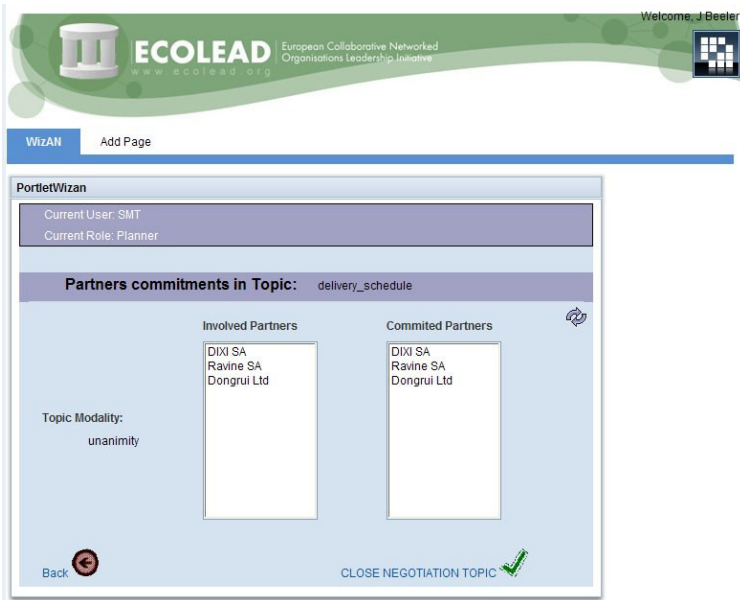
Welcome, J Beeler

ECOLEAD
www.ecolead.org
European Collaborative Networked Organisations Leadership Initiative

WizAN Add Page

PortletWizan

Current User: SMT
Current Role: Planner

Partners commitments in Topic: delivery_schedule

Involved Partners

DIXI SA
Ravine SA
Dongrui Ltd

Commited Partners

DIXI SA
Ravine SA
Dongrui Ltd

Topic Modality:
unanimity

Back

CLOSE NEGOTIATION TOPIC